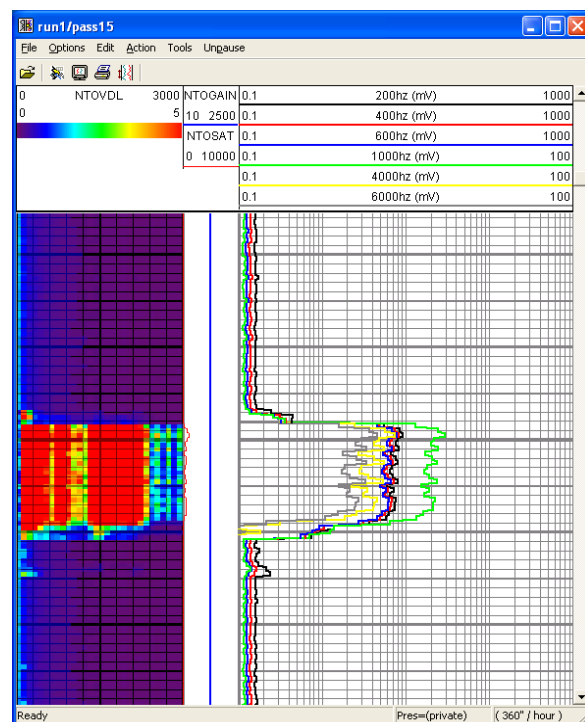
run1/pass15

File Options Edit Action Tools Unpause

| 0 | NTOVDL | 3000 |
|---|---|---|
| 0 | | 5 |

NTOGAIN
10 2500
NTOSAT
0 10000

| 0.1 | 200hz (mV) | 1000 |
|---|---|---|
| 0.1 | 400hz (mV) | 1000 |
| 0.1 | 600hz (mV) | 1000 |
| 0.1 | 1000hz (mV) | 100 |
| 0.1 | 4000hz (mV) | 100 |
| 0.1 | 6000hz (mV) | 100 |

Ready Pres=(private) ( 360" / hour )